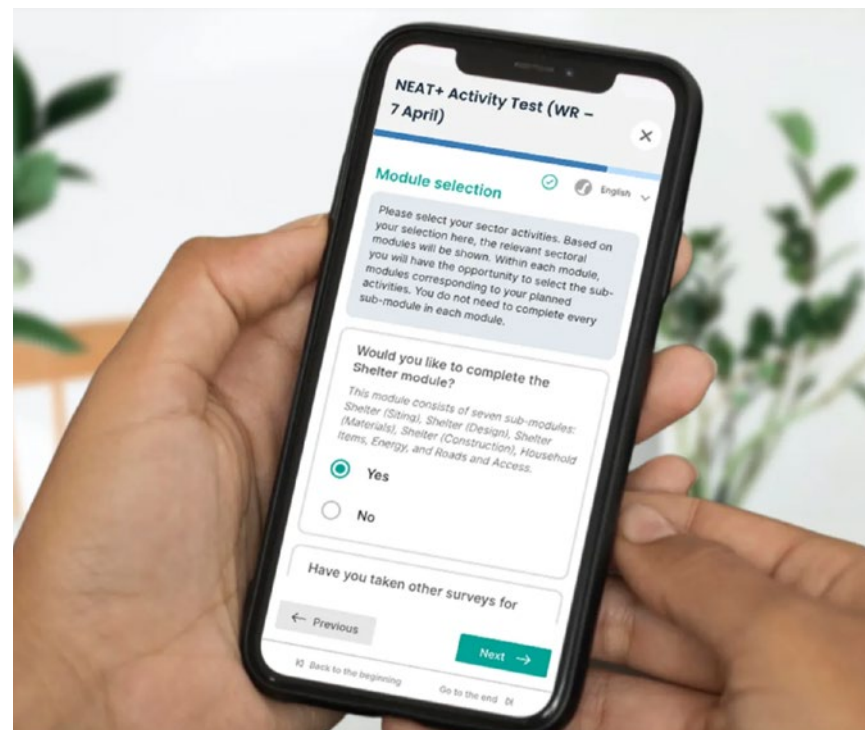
NEAT+ Activity Test (WR – 7 April)

×

Module selection

English

Please select your sector activities. Based on your selection here, the relevant sectoral modules will be shown. Within each module, you will have the opportunity to select the sub-modules corresponding to your planned activities. You do not need to complete every sub-module in each module.

Would you like to complete the Shelter module?

This module consists of seven sub-modules: Shelter (Siting), Shelter (Design), Shelter (Materials), Shelter (Construction), Household Items, Energy, and Roads and Access.

Yes

No

Have you taken other surveys for

← Previous

Next →

Back to the beginning

Go to the end